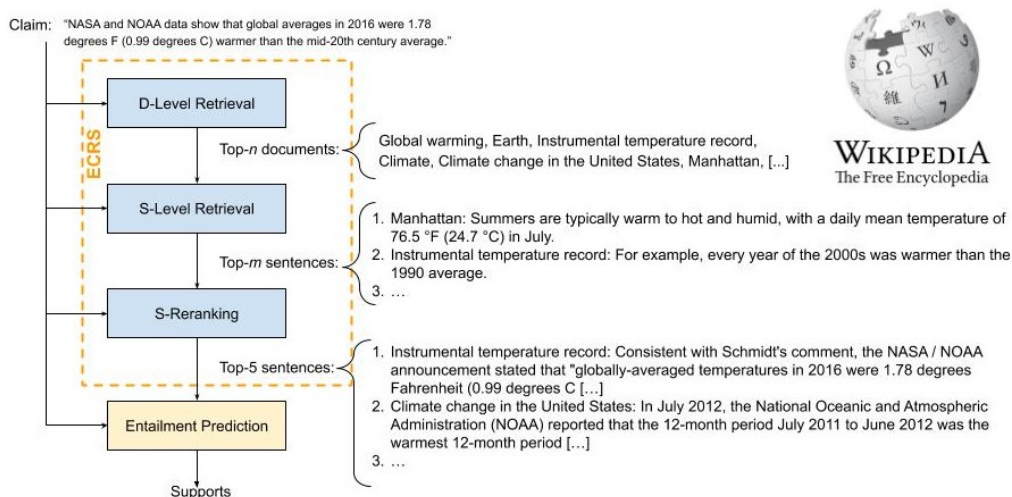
Claim: "NASA and NOAA data show that global averages in 2016 were 1.78 degrees F (0.99 degrees C) warmer than the mid-20th century average."

ECRS

D-Level Retrieval

Top-$n$ documents:

Global warming, Earth, Instrumental temperature record, Climate, Climate change in the United States, Manhattan, [...]

S-Level Retrieval

Top-$m$ sentences:

1. Manhattan: Summers are typically warm to hot and humid, with a daily mean temperature of 76.5 °F (24.7 °C) in July.
2. Instrumental temperature record: For example, every year of the 2000s was warmer than the 1990 average.
3. ...

S-Reranking

Top-5 sentences:

1. Instrumental temperature record: Consistent with Schmidt's comment, the NASA / NOAA announcement stated that "globally-averaged temperatures in 2016 were 1.78 degrees Fahrenheit (0.99 degrees C [...]
2. Climate change in the United States: In July 2012, the National Oceanic and Atmospheric Administration (NOAA) reported that the 12-month period July 2011 to June 2012 was the warmest 12-month period [...]
3. ...

Entailment Prediction

Supports

Ω W И 維 7

WIKIPEDIA
The Free Encyclopedia